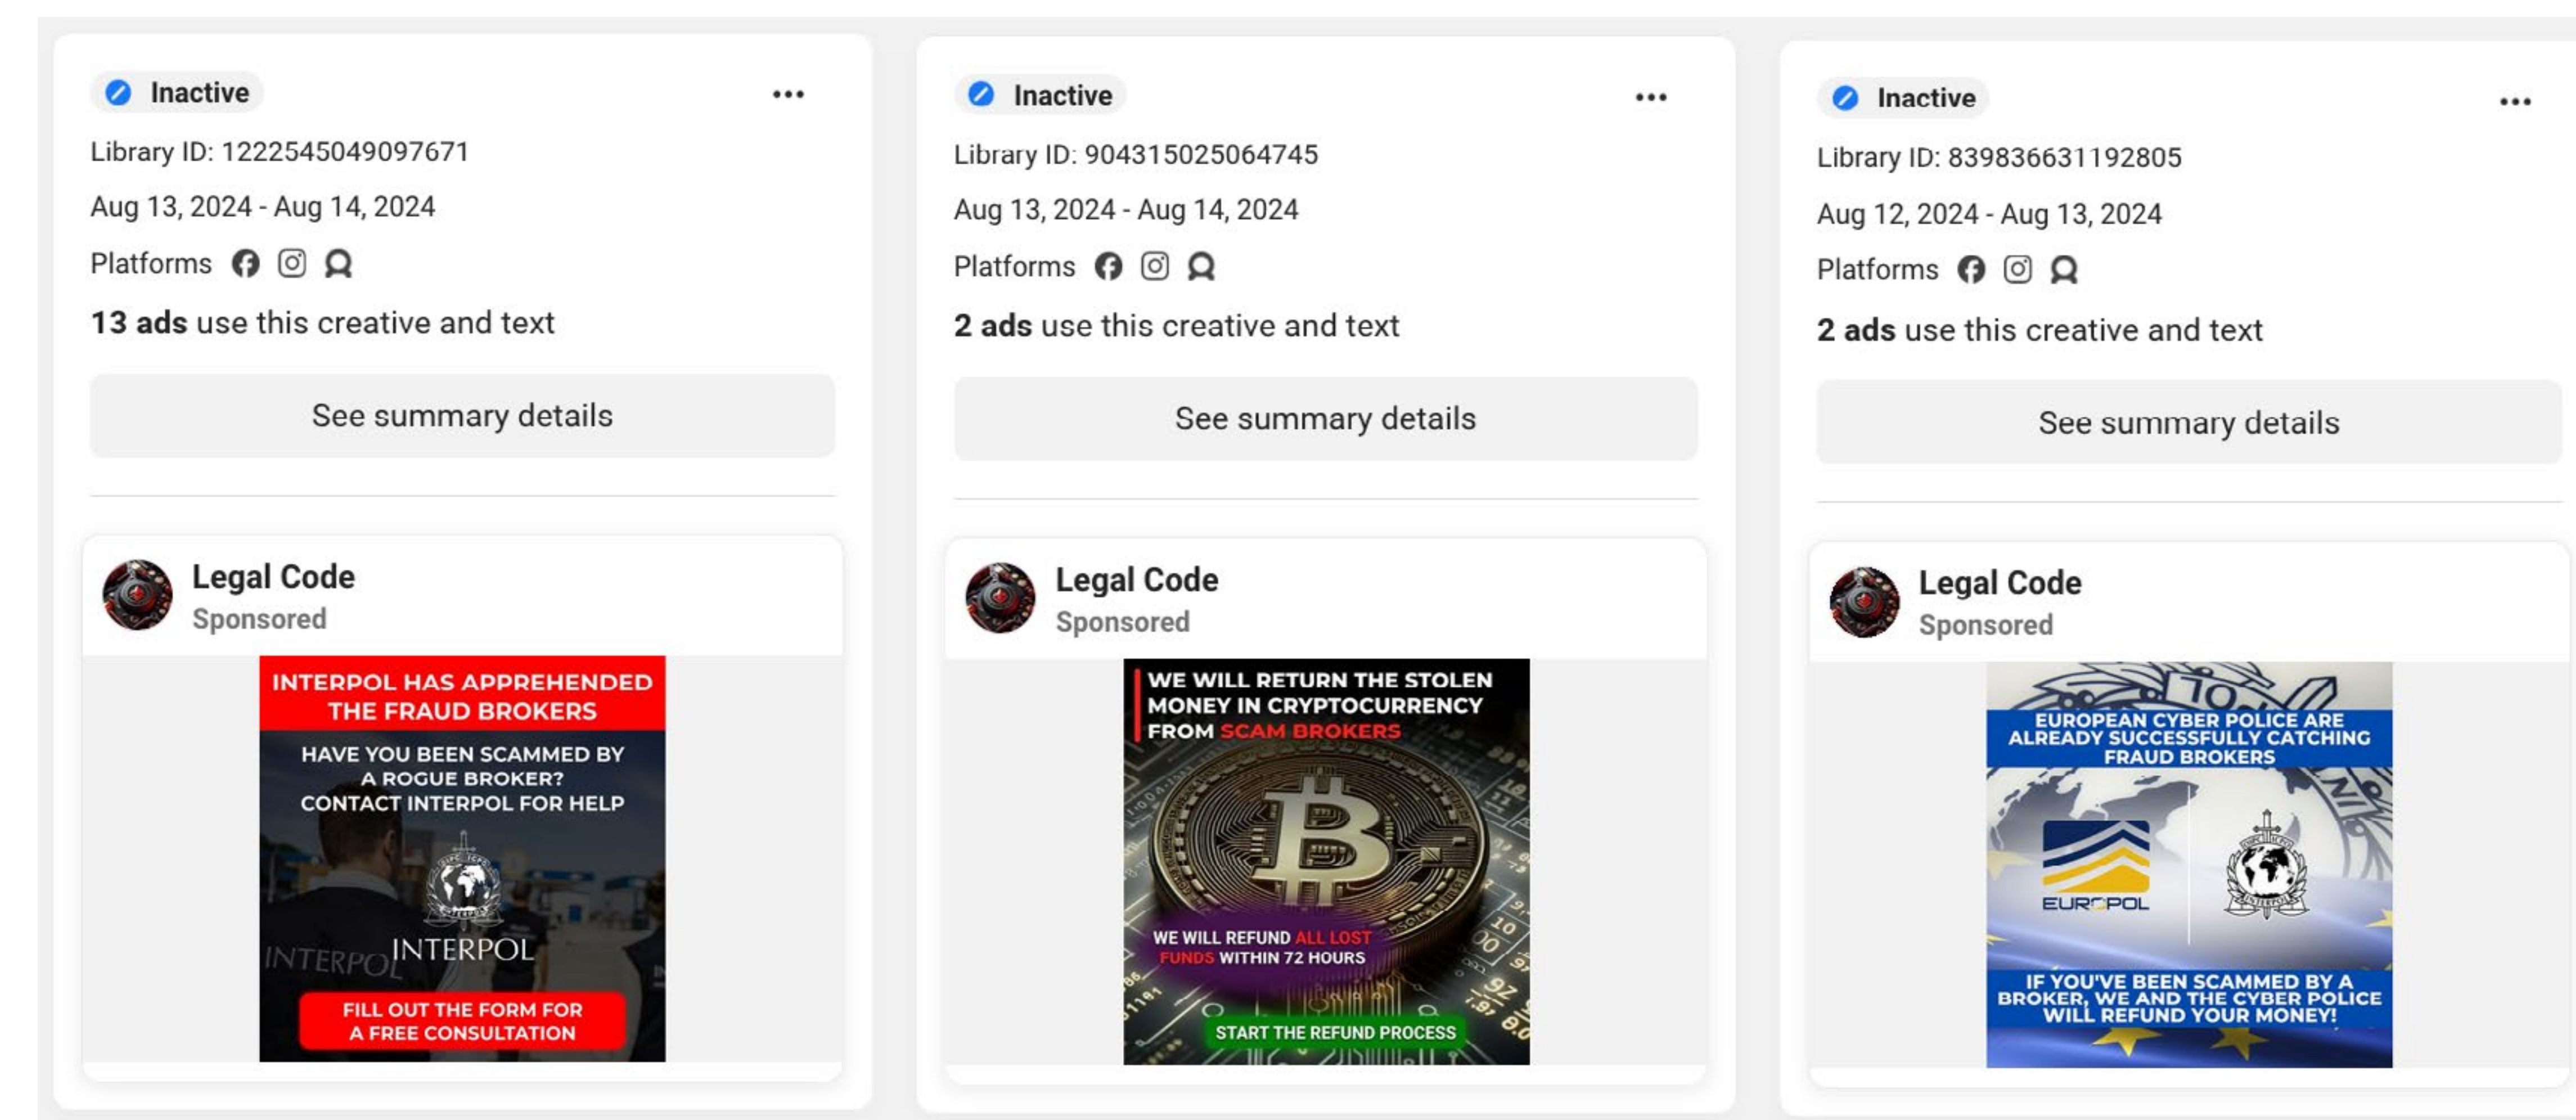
Inactive

Library ID: 1222545049097671

Aug 13, 2024 - Aug 14, 2024

Platforms

**13 ads** use this creative and text

See summary details

Legal Code
Sponsored

INTERPOL HAS APPREHENDED THE FRAUD BROKERS

HAVE YOU BEEN SCAMMED BY A ROGUE BROKER? CONTACT INTERPOL FOR HELP

INTERPOL INTERPOL

FILL OUT THE FORM FOR A FREE CONSULTATION

Inactive

Library ID: 904315025064745

Aug 13, 2024 - Aug 14, 2024

Platforms

**2 ads** use this creative and text

See summary details

Legal Code
Sponsored

WE WILL RETURN THE STOLEN MONEY IN CRYPTOCURRENCY FROM SCAM BROKERS

WE WILL REFUND ALL LOST FUNDS WITHIN 72 HOURS

START THE REFUND PROCESS

Inactive

Library ID: 839836631192805

Aug 12, 2024 - Aug 13, 2024

Platforms

**2 ads** use this creative and text

See summary details

Legal Code
Sponsored

EUROPEAN CYBER POLICE ARE ALREADY SUCCESSFULLY CATCHING FRAUD BROKERS

EUROPOL

IF YOU'VE BEEN SCAMMED BY A BROKER, WE AND THE CYBER POLICE WILL REFUND YOUR MONEY!